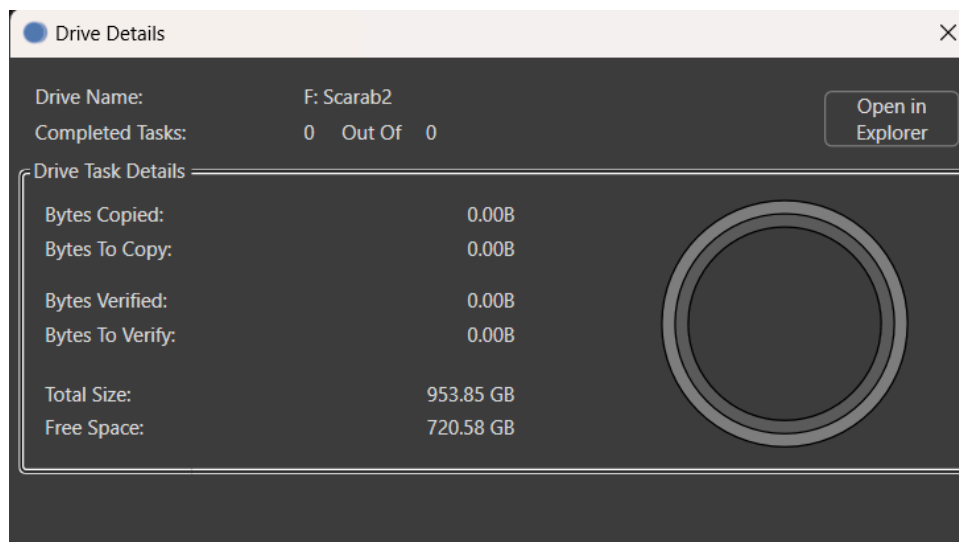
Drive Details

Drive Name: F: Scarab2
Completed Tasks: 0 Out Of 0

Open in Explorer

Drive Task Details

Bytes Copied: 0.00B
Bytes To Copy: 0.00B

Bytes Verified: 0.00B
Bytes To Verify: 0.00B

Total Size: 953.85 GB
Free Space: 720.58 GB